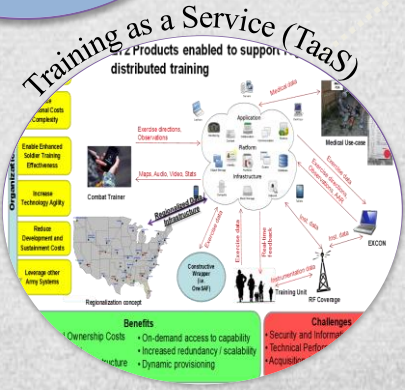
Training as a Service (TaaS)

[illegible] Products enabled to support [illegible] distributed training

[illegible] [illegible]nal Costs Complexity

Enable Enhanced Soldier Training Effectiveness

Increase Technology Agility

Reduce Development and Sustainment Costs

Leverage other Army Systems

Organiz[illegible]

Combat Trainer

Exercise directions, Observations

Maps, Audio, Video, Stats

Application

Platform

Infrastructure

Medical data

Medical Use-case

Exercise data

Exercise directions, Observations, Stats

Regionalized Cloud Infrastructure

Regionalization concept

Constructive Wrapper (i.e. OneSAF)

Exercise data

Real-time feedback

Exercise data

Instrumentation data

Inst. data

Inst. data

Training Unit

RF Coverage

EXCON

Benefits

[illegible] Ownership Costs

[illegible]ructure

• On-demand access to capability

• Increased redundancy / scalability

• Dynamic provisioning

Challenges

• Security and Informat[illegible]

• Technical Perfor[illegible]

• Acquisitio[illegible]